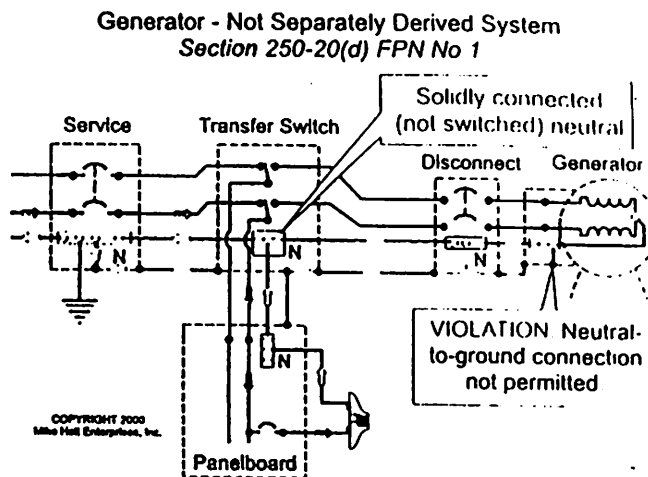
Generator - Not Separately Derived System
Section 250-20(d) FPN No 1

Solidly connected (not switched) neutral

Service

Transfer Switch

Disconnect

Generator

N

N

N

N

VIOLATION Neutral-to-ground connection not permitted

COPYRIGHT 2003 Mike Holt Enterprises, Inc.

Panelboard